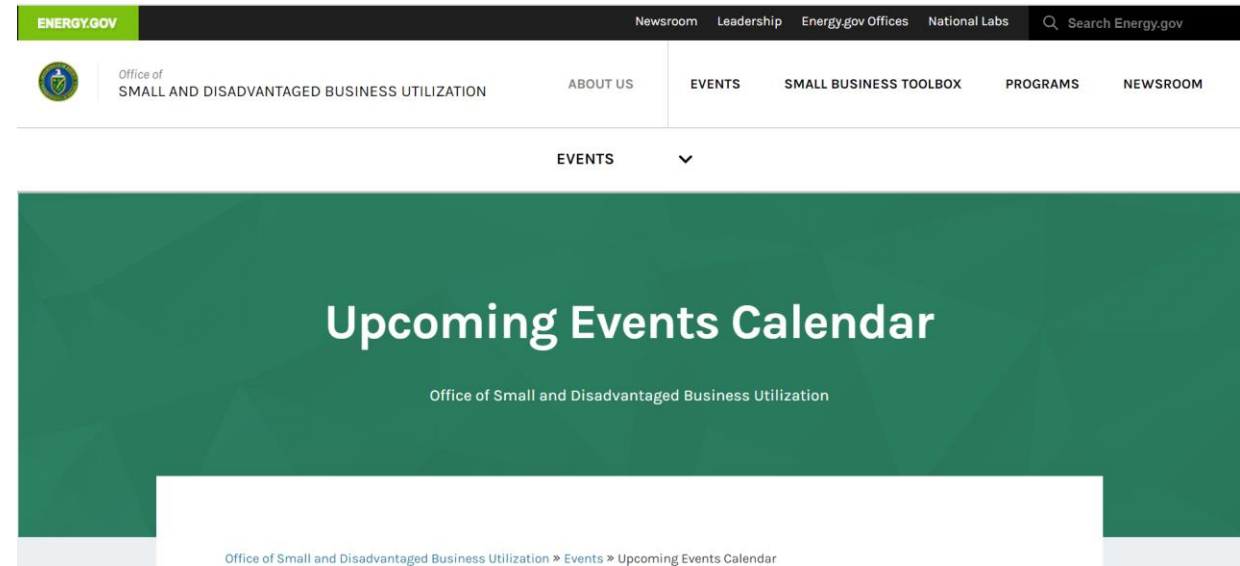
ENERGY.GOV

Newsroom Leadership Energy.gov Offices National Labs

Search Energy.gov

Office of
SMALL AND DISADVANTAGED BUSINESS UTILIZATION

ABOUT US EVENTS SMALL BUSINESS TOOLBOX PROGRAMS NEWSROOM

EVENTS

Upcoming Events Calendar

Office of Small and Disadvantaged Business Utilization

Office of Small and Disadvantaged Business Utilization » Events » Upcoming Events Calendar